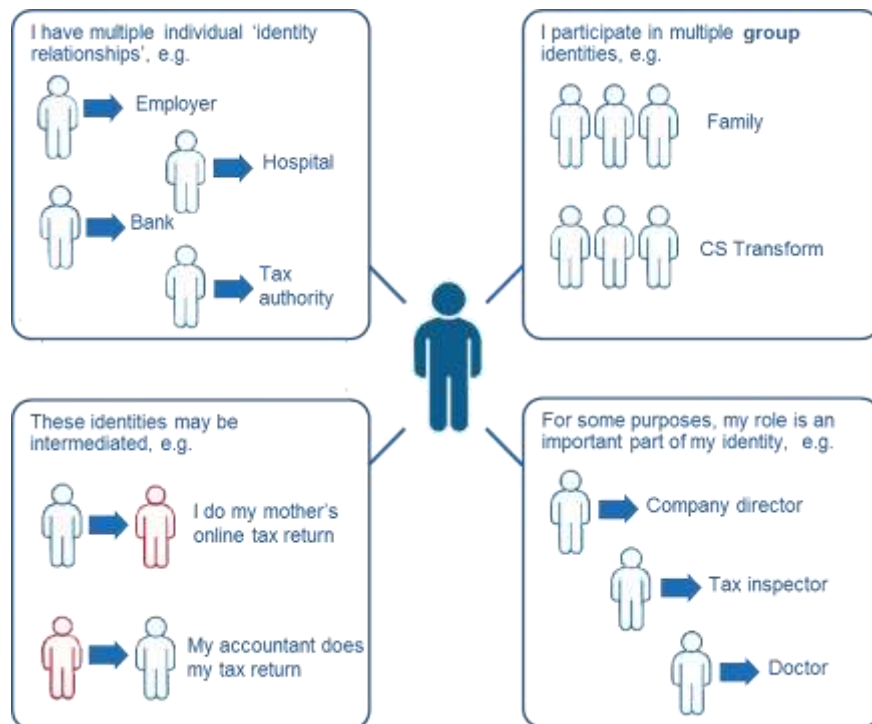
I have multiple individual 'identity relationships', e.g.

Employer

Hospital

Bank

Tax authority

I participate in multiple **group** identities, e.g.

Family

CS Transform

These identities may be intermediated, e.g.

I do my mother's online tax return

My accountant does my tax return

For some purposes, my role is an important part of my identity, e.g.

Company director

Tax inspector

Doctor